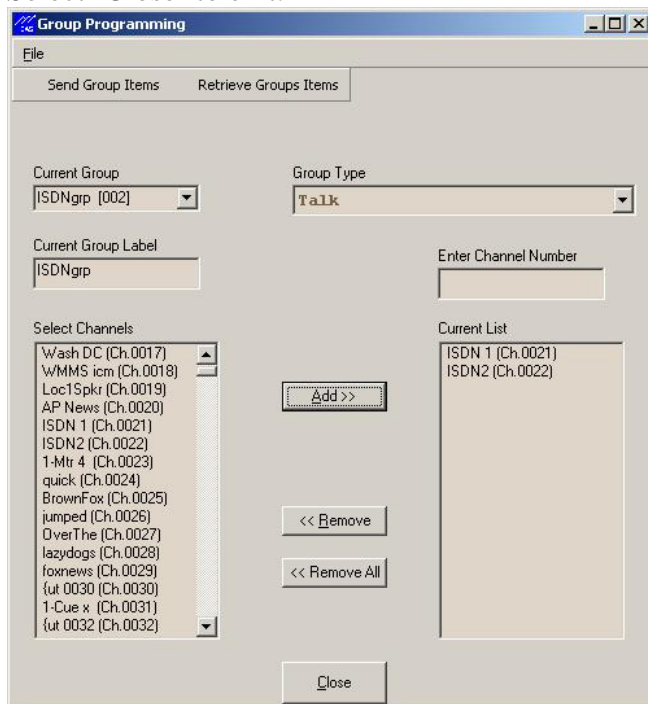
Group Programming

File

Send Group Items

Retrieve Groups Items

Current Group

ISDNgrp [002]

Group Type

Talk

Current Group Label

ISDNgrp

Enter Channel Number

Select Channels

Wash DC (Ch.0017)
WMMS icm (Ch.0018)
Loc1Spkr (Ch.0019)
AP News (Ch.0020)
ISDN 1 (Ch.0021)
ISDN2 (Ch.0022)
1-Mtr 4 (Ch.0023)
quick (Ch.0024)
BrownFox (Ch.0025)
jumped (Ch.0026)
OverThe (Ch.0027)
lazydogs (Ch.0028)
foxnews (Ch.0029)
{ut 0030 (Ch.0030)
1-Cue x (Ch.0031)
{ut 0032 (Ch.0032)

Add >>

<< Remove

<< Remove All

Current List

ISDN 1 (Ch.0021)
ISDN2 (Ch.0022)

Close